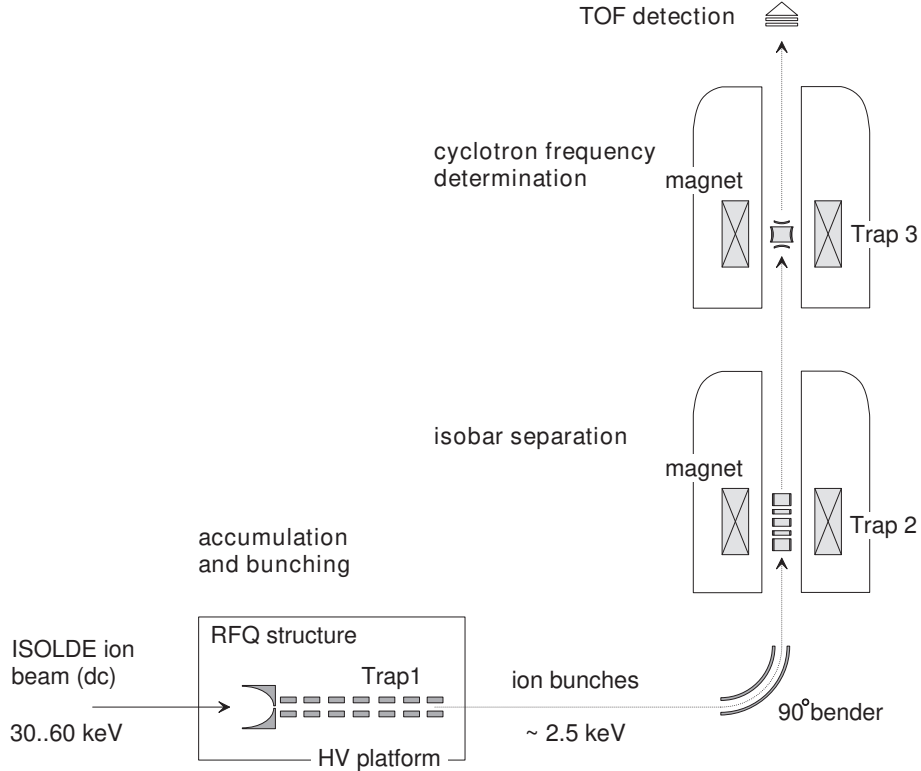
TOF detection

cyclotron frequency determination

magnet

Trap 3

isobar separation

magnet

Trap 2

accumulation and bunching

ISOLDE ion beam (dc)

30..60 keV

RFQ structure

Trap1

HV platform

ion bunches

~ 2.5 keV

90°bender